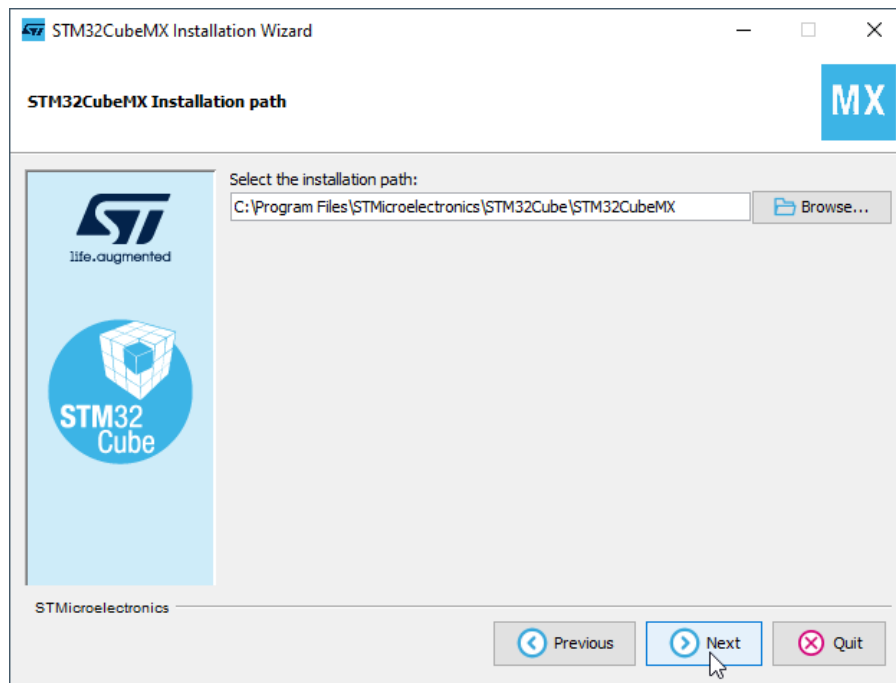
STM32CubeMX Installation Wizard

STM32CubeMX Installation path

MX

life.augmented

STM32 Cube

Select the installation path:

C:\Program Files\STMicroelectronics\STM32Cube\STM32CubeMX

Browse...

STMicroelectronics

Previous

Next

Quit